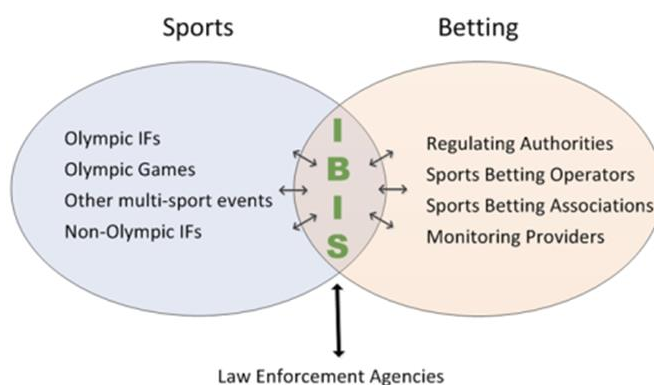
Sports

Betting

Olympic IFs
Olympic Games
Other multi-sport events
Non-Olympic IFs

I
B
I
S

Regulating Authorities
Sports Betting Operators
Sports Betting Associations
Monitoring Providers

Law Enforcement Agencies